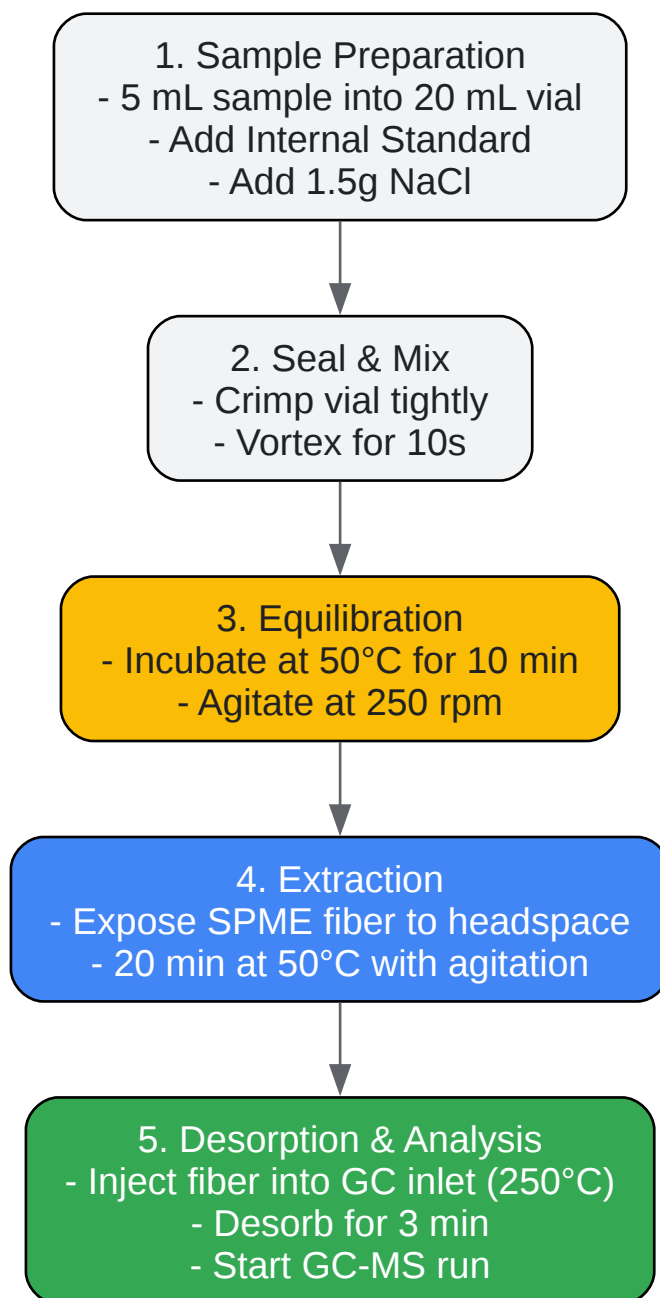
1. Sample Preparation
- 5 mL sample into 20 mL vial
- Add Internal Standard
- Add 1.5g NaCl

2. Seal & Mix
- Crimp vial tightly
- Vortex for 10s

3. Equilibration
- Incubate at 50°C for 10 min
- Agitate at 250 rpm

4. Extraction
- Expose SPME fiber to headspace
- 20 min at 50°C with agitation

5. Desorption & Analysis
- Inject fiber into GC inlet (250°C)
- Desorb for 3 min
- Start GC-MS run